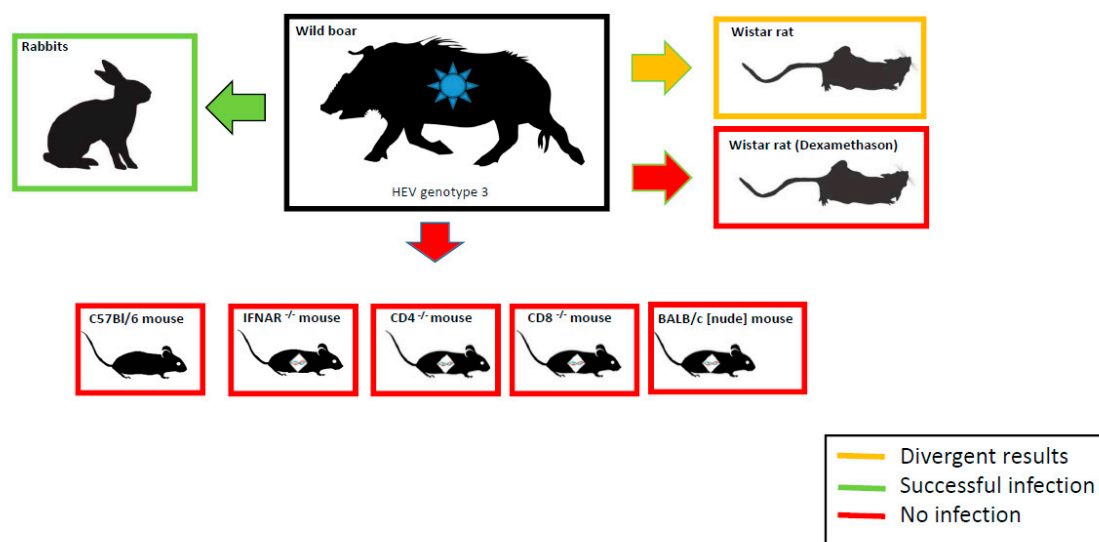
Rabbits

Wild boar

HEV genotype 3

Wistar rat

Wistar rat (Dexamethason)

C57Bl/6 mouse

IFNAR $^{-/-}$ mouse

CD4 $^{-/-}$ mouse

CD8 $^{-/-}$ mouse

BALB/c [nude] mouse

Divergent results
Successful infection
No infection